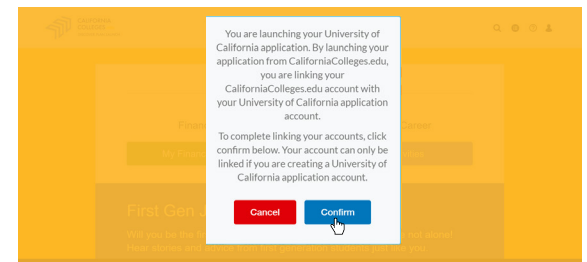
You are launching your University of California application. By launching your application from CaliforniaColleges.edu, you are linking your CaliforniaColleges.edu account with your University of California application account.

To complete linking your accounts, click confirm below. Your account can only be linked if you are creating a University of California application account.

Cancel

Confirm

First Gen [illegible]

Finan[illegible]

Career